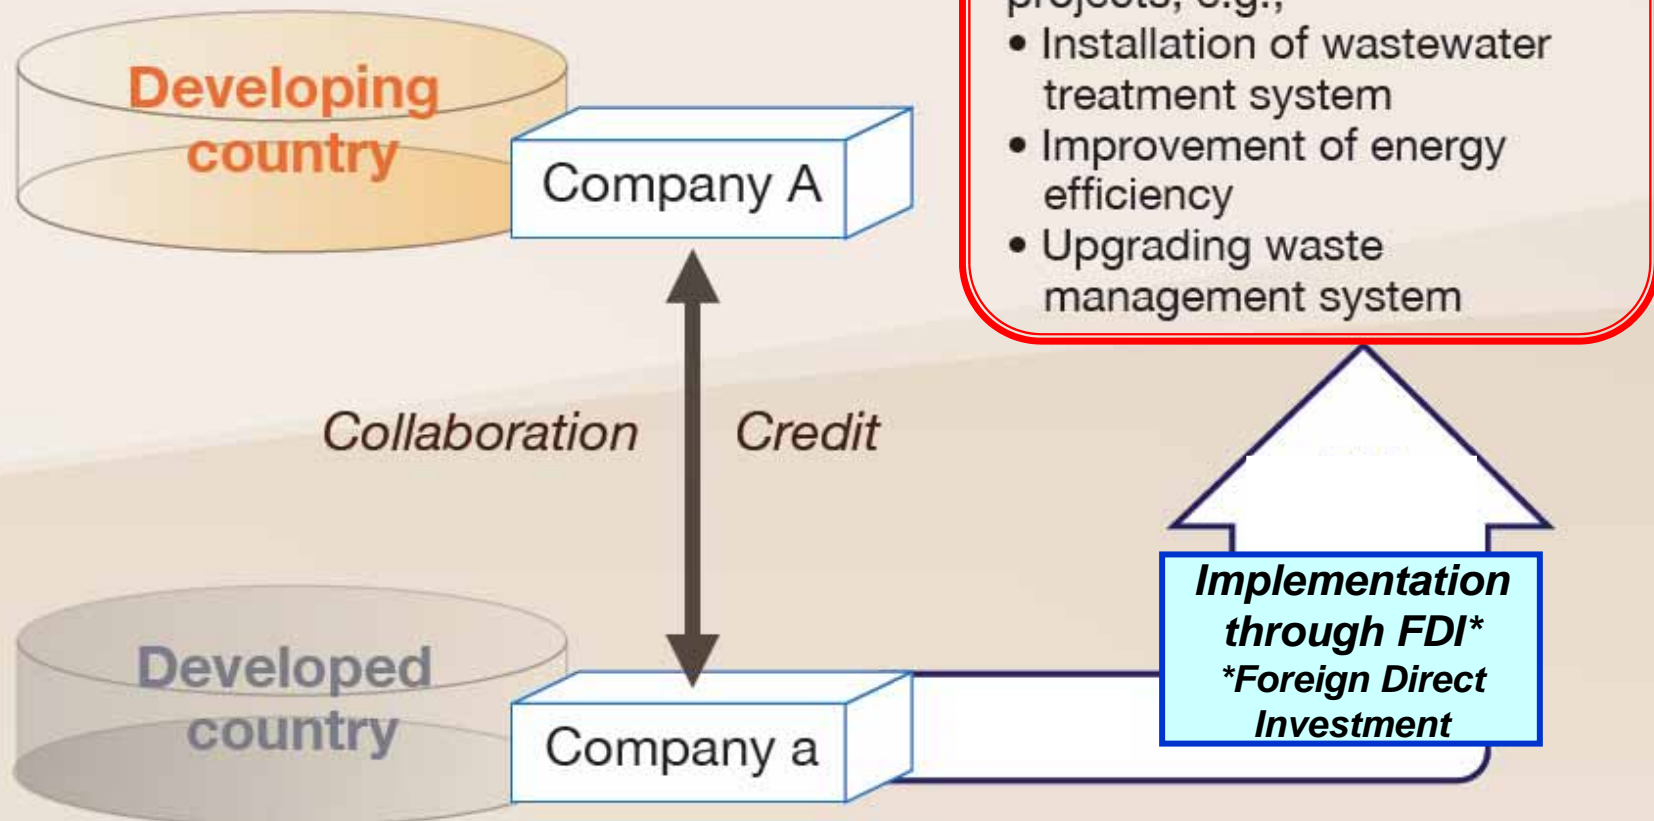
Developing country

Company A

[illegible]
• Installation of wastewater treatment system
• Improvement of energy efficiency
• Upgrading waste management system

Collaboration

Credit

Developed country

Company a

Implementation through FDI*
*Foreign Direct Investment